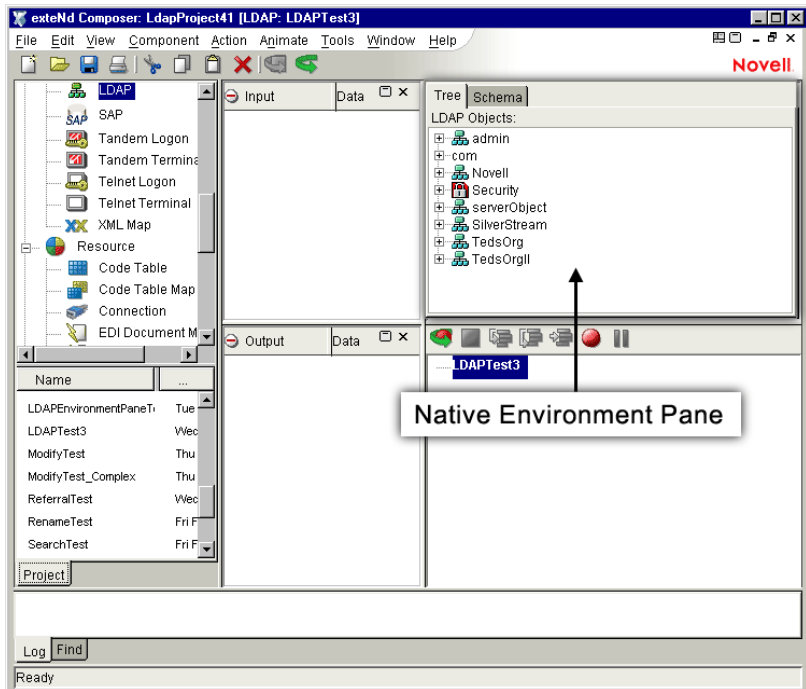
exteNd Composer: LdapProject41 [LDAP: LDAPTest3]

File Edit View Component Action Animate Tools Window Help

Novell.

LDAP
SAP
Tandem Logon
Tandem Termina
Telnet Logon
Telnet Terminal
XML Map
Resource
Code Table
Code Table Map
Connection
EDI Document M

Name ...
LDAPEnvironmentPaneT Tue
LDAPTest3 Wec
ModifyTest Thu
ModifyTest_Complex Thu
ReferralTest Wec
RenameTest Fri F
SearchTest Fri F

Project

Input Data

Output Data

Tree Schema
LDAP Objects:
admin
com
Novell
Security
serverObject
SilverStream
TedsOrg
TedsOrgII

LDAPTest3

Native Environment Pane

Log Find

Ready